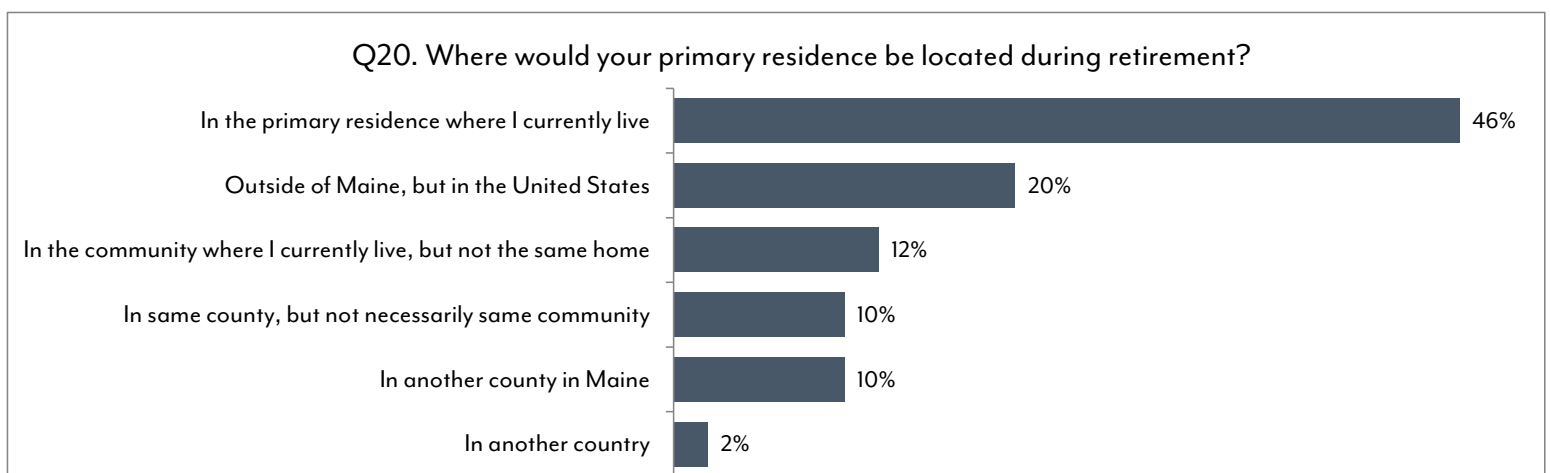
Q20. Where would your primary residence be located during retirement?

In the primary residence where I currently live 46%
Outside of Maine, but in the United States 20%
In the community where I currently live, but not the same home 12%
In same county, but not necessarily same community 10%
In another county in Maine 10%
In another country 2%